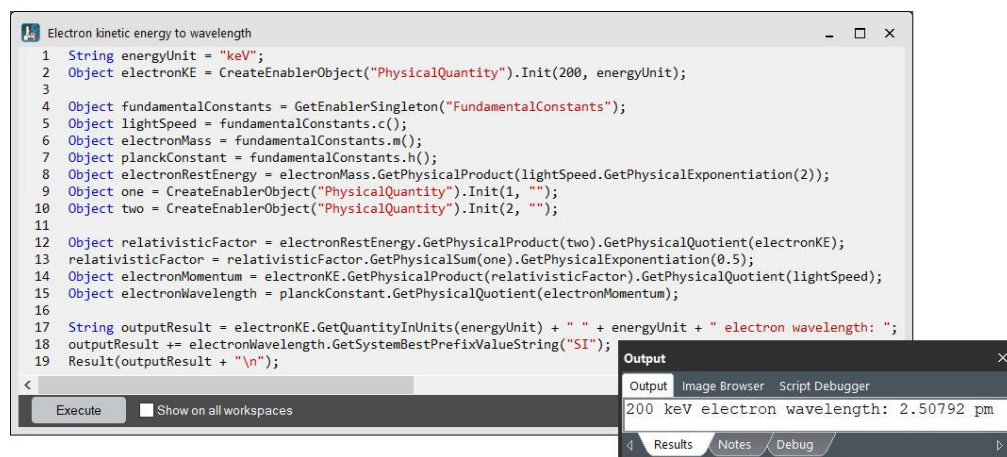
Electron kinetic energy to wavelength

1 String energyUnit = "keV";
2 Object electronKE = CreateEnablerObject("PhysicalQuantity").Init(200, energyUnit);
3
4 Object fundamentalConstants = GetEnablerSingleton("FundamentalConstants");
5 Object lightSpeed = fundamentalConstants.c();
6 Object electronMass = fundamentalConstants.m();
7 Object planckConstant = fundamentalConstants.h();
8 Object electronRestEnergy = electronMass.GetPhysicalProduct(lightSpeed.GetPhysicalExponentiation(2));
9 Object one = CreateEnablerObject("PhysicalQuantity").Init(1, "");
10 Object two = CreateEnablerObject("PhysicalQuantity").Init(2, "");
11
12 Object relativisticFactor = electronRestEnergy.GetPhysicalProduct(two).GetPhysicalQuotient(electronKE);
13 relativisticFactor = relativisticFactor.GetPhysicalSum(one).GetPhysicalExponentiation(0.5);
14 Object electronMomentum = electronKE.GetPhysicalProduct(relativisticFactor).GetPhysicalQuotient(lightSpeed);
15 Object electronWavelength = planckConstant.GetPhysicalQuotient(electronMomentum);
16
17 String outputResult = electronKE.GetQuantityInUnits(energyUnit) + " " + energyUnit + " electron wavelength: ";
18 outputResult += electronWavelength.GetSystemBestPrefixValueString("SI");
19 Result(outputResult + "\n");

Execute
Show on all workspaces

Output
Output Image Browser Script Debugger
200 keV electron wavelength: 2.50792 pm
Results Notes Debug